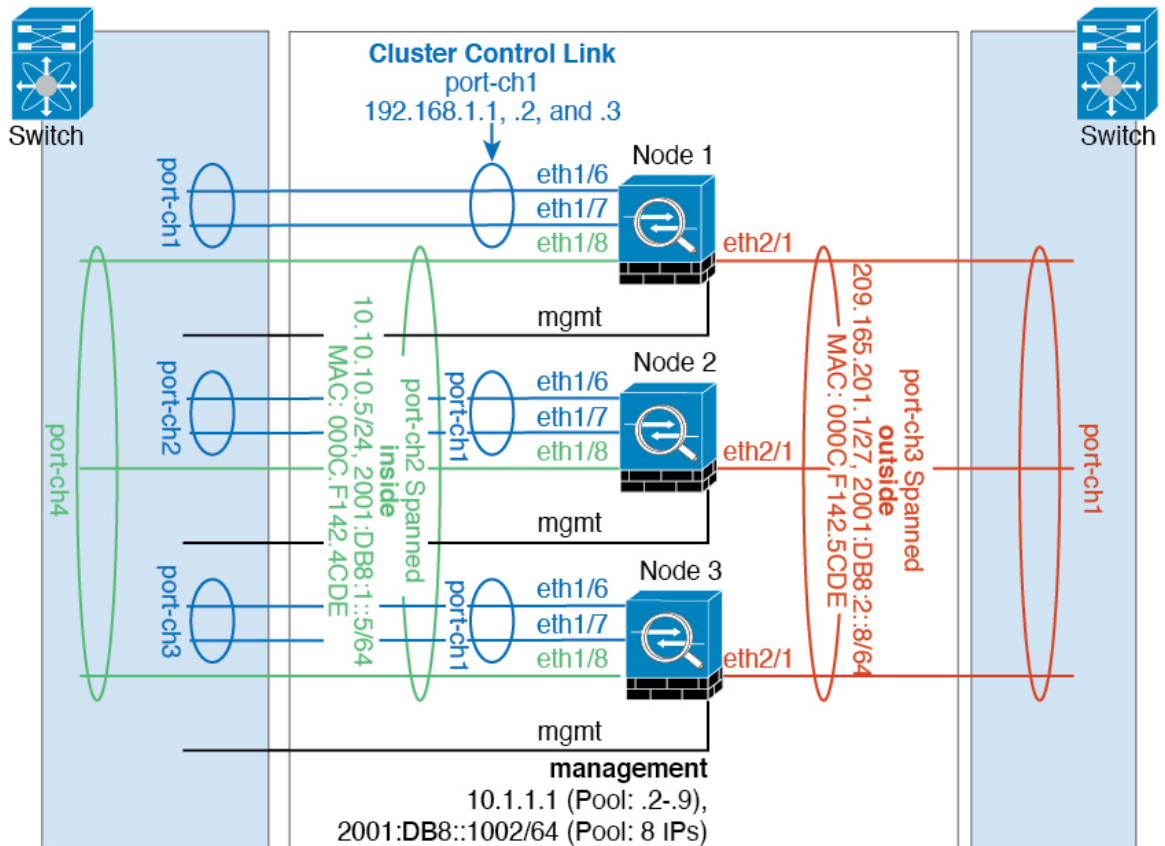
Switch

Switch

Cluster Control Link
port-ch1
192.168.1.1, .2, and .3

Node 1

port-ch1

eth1/6
eth1/7
eth1/8

eth2/1

mgmt

port-ch4

port-ch2

10.10.10.5/24, 2001:DB8:1::5/64
MAC: 000C.F142.4CDE
port-ch2 Spanned
inside

Node 2

port-ch1

eth1/6
eth1/7
eth1/8

eth2/1

mgmt

209.165.201.1/27, 2001:DB8:2::8/64
MAC: 000C.F142.5CDE
port-ch3 Spanned
outside

port-ch1

port-ch3

Node 3

port-ch1

eth1/6
eth1/7
eth1/8

eth2/1

mgmt

management
10.1.1.1 (Pool: .2-.9),
2001:DB8::1002/64 (Pool: 8 IPs)